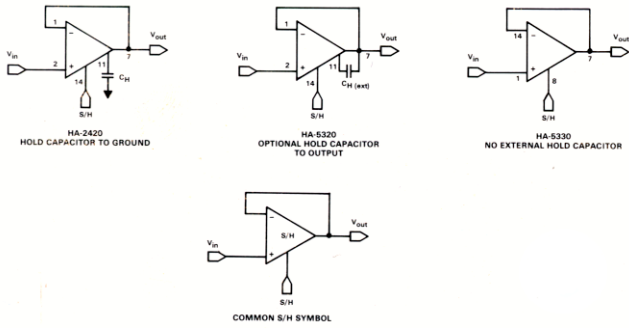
1
−
+
2
$V_{in}$
7
$V_{out}$
11
$C_H$
14
S/H

HA-2420
HOLD CAPACITOR TO GROUND

1
−
+
2
$V_{in}$
7
$V_{out}$
11
$C_{H\ (ext)}$
14
S/H

HA-5320
OPTIONAL HOLD CAPACITOR TO OUTPUT

14
−
+
1
$V_{in}$
7
$V_{out}$
8
S/H

HA-5330
NO EXTERNAL HOLD CAPACITOR

−
+
S/H
$V_{in}$
$V_{out}$
S/H

COMMON S/H SYMBOL